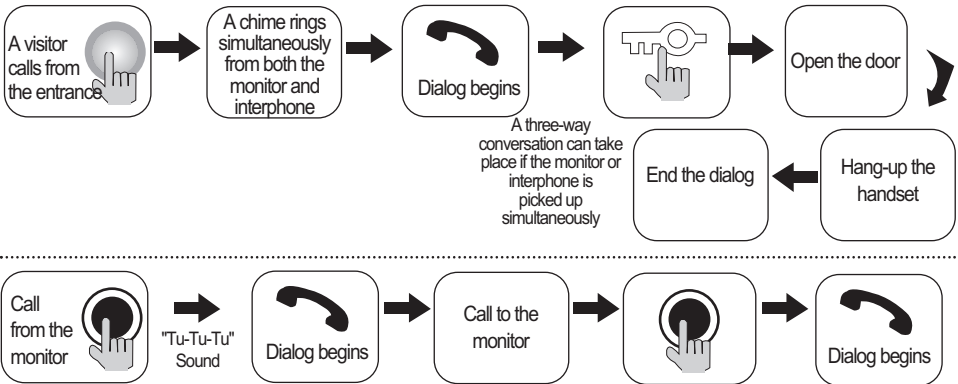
A visitor calls from the entrance

A chime rings simultaneously from both the monitor and interphone

Dialog begins

Open the door

A three-way conversation can take place if the monitor or interphone is picked up simultaneously

End the dialog

Hang-up the handset

Call from the monitor

"Tu-Tu-Tu" Sound

Dialog begins

Call to the monitor

Dialog begins